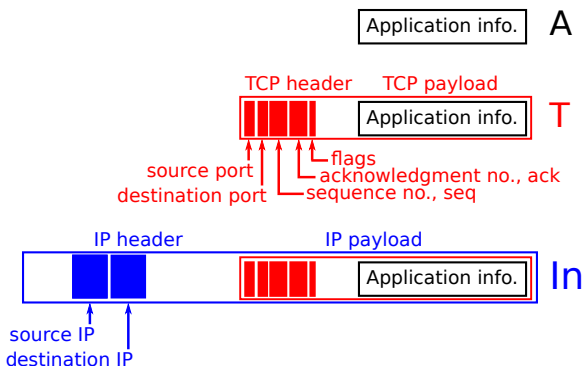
Application info.

A

TCP header

TCP payload

Application info.

T

source port

destination port

flags

acknowledgment no., ack

sequence no., seq

IP header

IP payload

Application info.

In

source IP

destination IP